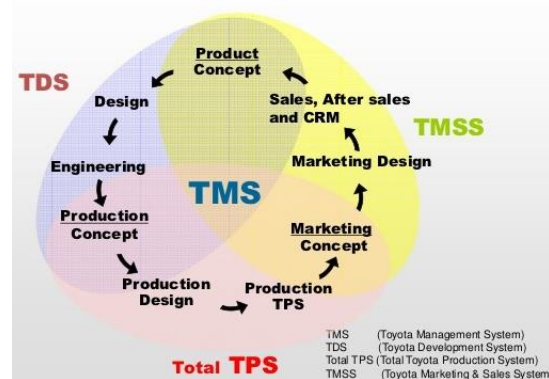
TDS

Product Concept

Design

Sales, After sales and CRM

TMSS

Engineering

Marketing Design

TMS

Production Concept

Marketing Concept

Production Design

Production TPS

Total TPS

| | |
|---|---|
| TMS | (Toyota Management System) |
| TDS | (Toyota Development System) |
| Total TPS | (Total Toyota Production System) |
| TMSS | (Toyota Marketing & Sales System |